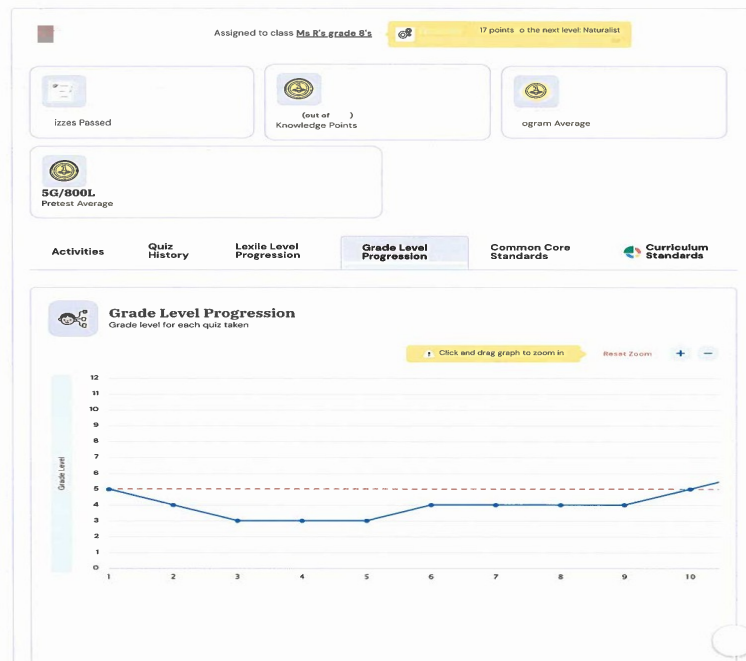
Assigned to class Ms R's grade 8's

17 points o the next level: Naturalist

izzes Passed

(out of )
Knowledge Points

ogram Average

5G/800L
Pretest Average

Activities

Quiz History

Lexile Level Progression

Grade Level Progression

Common Core Standards

Curriculum Standards

Grade Level Progression
Grade level for each quiz taken

Click and drag graph to zoom in

Reset Zoom

+

−

Grade Level

12
11
10
9
8
7
6
5
4
3
2
1
0

1
2
3
4
5
6
7
8
9
10